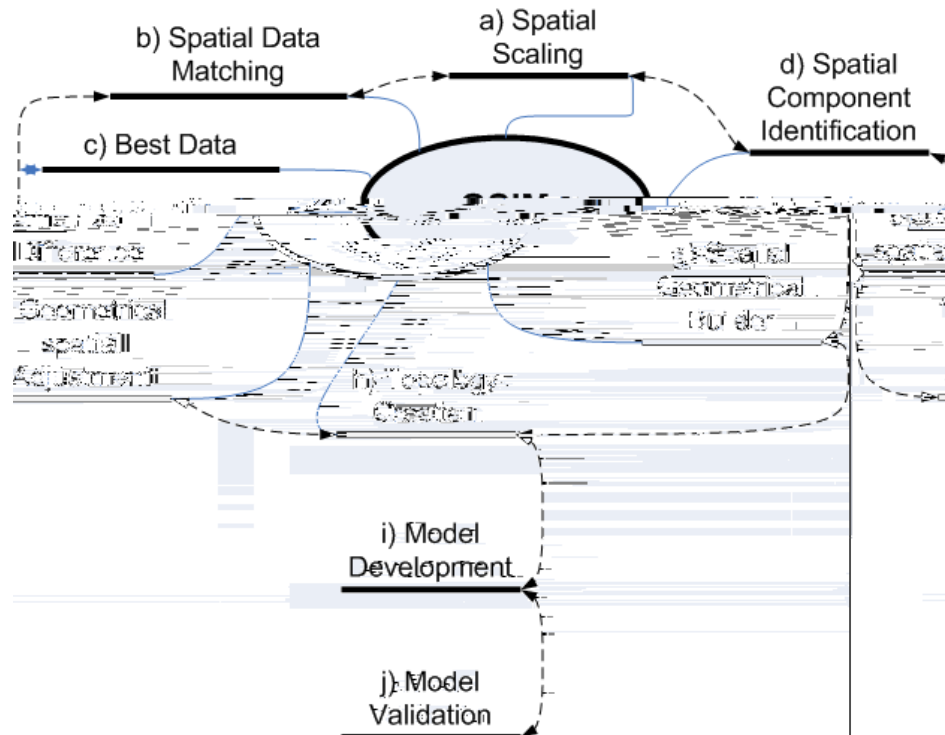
b) Spatial Data Matching

a) Spatial Scaling

d) Spatial Component Identification

c) Best Data

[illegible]

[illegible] Difference

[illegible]

g) Spatial Geometrical Builder

Geometrical spatial Adjustment

h) Topology Creation

i) Model Development

j) Model Validation